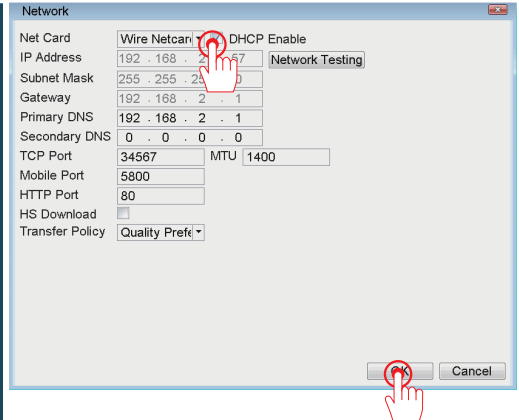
Network

Net Card Wire Netcard DHCP Enable
IP Address 192 . 168 . 2 . 67 Network Testing
Subnet Mask 255 . 255 . 255 . 0
Gateway 192 . 168 . 2 . 1
Primary DNS 192 . 168 . 2 . 1
Secondary DNS 0 . 0 . 0 . 0
TCP Port 34567 MTU 1400
Mobile Port 5800
HTTP Port 80
HS Download
Transfer Policy Quality Prefe

OK Cancel